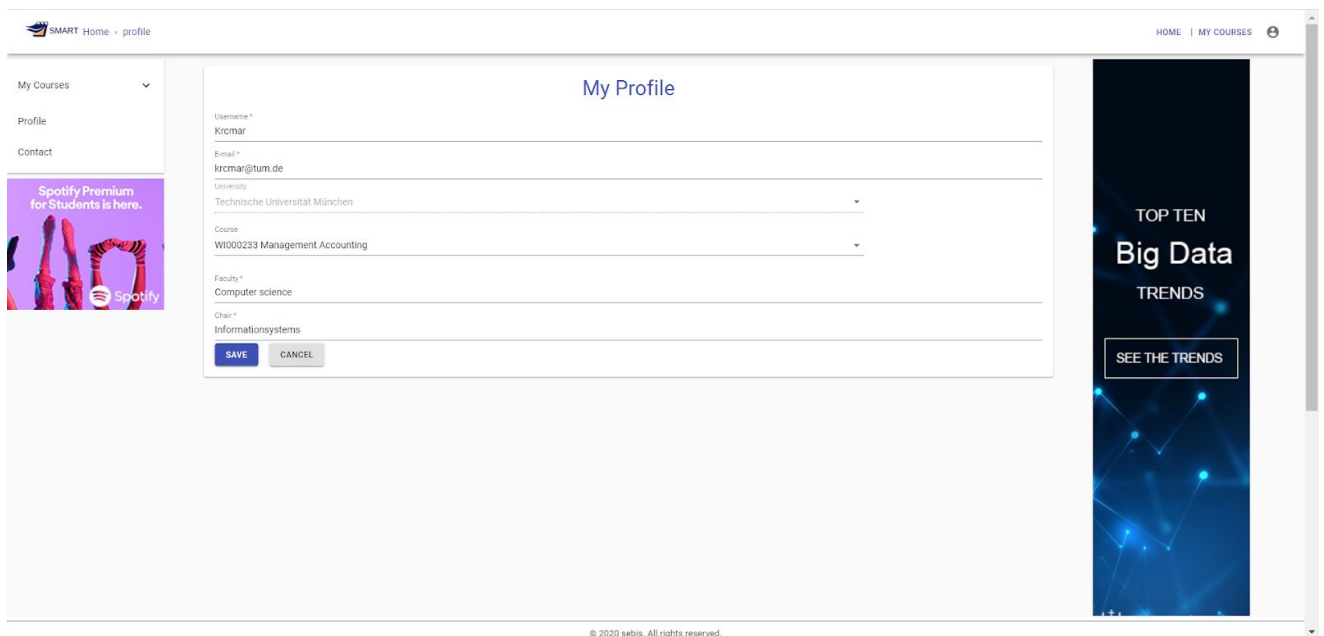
SMART Home › profile

HOME | MY COURSES

My Courses

Profile

Contact

Spotify Premium for Students is here.

Spotify

My Profile

Username *
Krcmar

E-mail *
krcmar@tum.de

University
Technische Universität München

Course
WI000233 Management Accounting

Faculty *
Computer science

Chair *
Informationsystems

SAVE CANCEL

TOP TEN
Big Data
TRENDS

SEE THE TRENDS

© 2020 sebis. All rights reserved.